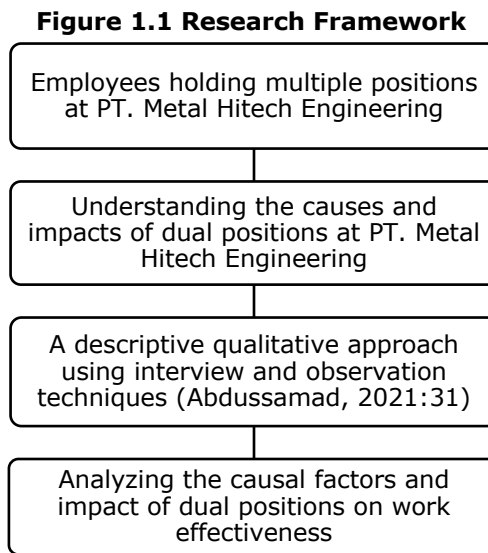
**Figure 1.1 Research Framework**

Employees holding multiple positions at PT. Metal Hitech Engineering

Understanding the causes and impacts of dual positions at PT. Metal Hitech Engineering

A descriptive qualitative approach using interview and observation techniques (Abdussamad, 2021:31)

Analyzing the causal factors and impact of dual positions on work effectiveness